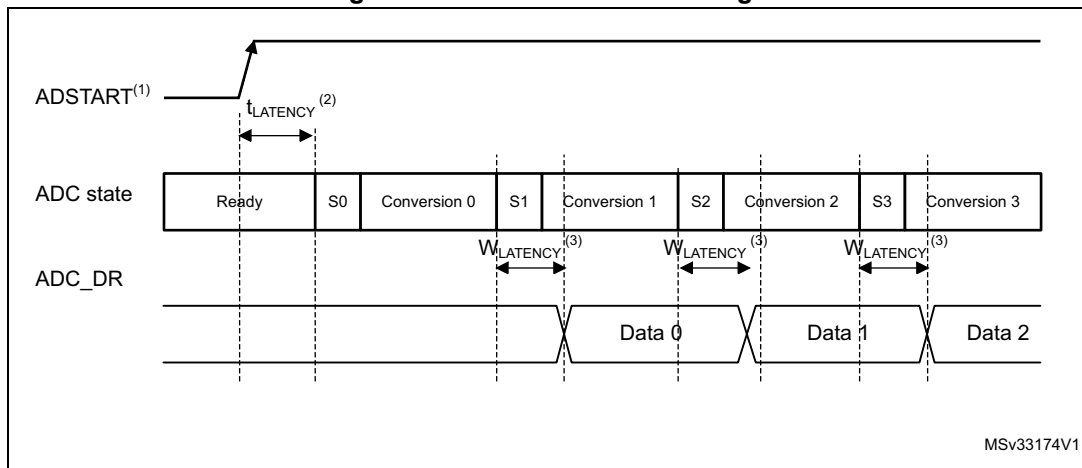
ADSTART$^{(1)}$

$t_{LATENCY}$$^{(2)}$

ADC state

Ready

S0

Conversion 0

S1

Conversion 1

S2

Conversion 2

S3

Conversion 3

$W_{LATENCY}$$^{(3)}$

$W_{LATENCY}$$^{(3)}$

$W_{LATENCY}$$^{(3)}$

ADC_DR

Data 0

Data 1

Data 2

MSv33174V1